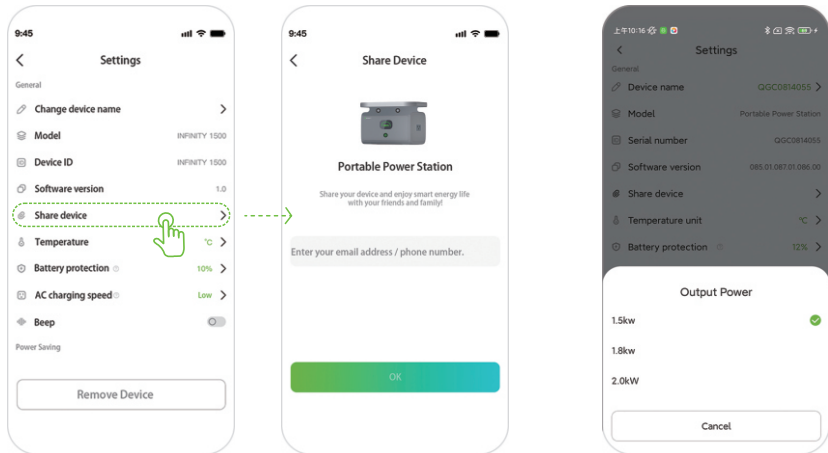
9:45

Settings

General

Change device name

Model INFINITY 1500

Device ID INFINITY 1500

Software version 1.0

Share device

Temperature ℃

Battery protection 10%

AC charging speed Low

Beep

Power Saving

Remove Device

9:45

Share Device

Portable Power Station

Share your device and enjoy smart energy life with your friends and family!

Enter your email address / phone number.

OK

上午10:16

Settings

General

Device name QGC0814055

Model Portable Power Station

Serial number QGC0814055

Software version 085.01.087.01.086.00

Share device

Temperature unit ℃

Battery protection 12%

Output Power

1.5kw

1.8kw

2.0kW

Cancel